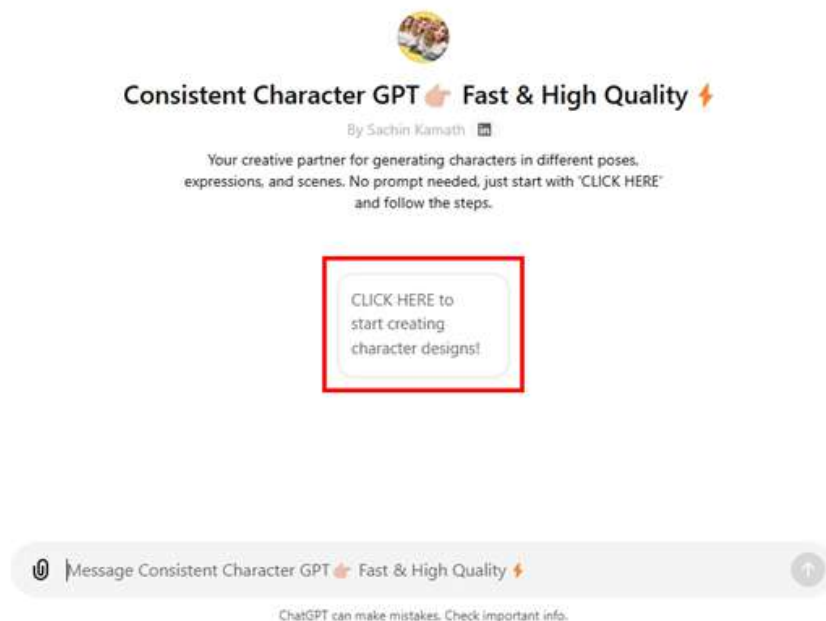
Consistent Character GPT 👉 Fast & High Quality ⚡

By Sachin Kamath

Your creative partner for generating characters in different poses, expressions, and scenes. No prompt needed, just start with 'CLICK HERE' and follow the steps.

CLICK HERE to start creating character designs!

Message Consistent Character GPT 👉 Fast & High Quality ⚡

ChatGPT can make mistakes. Check important info.